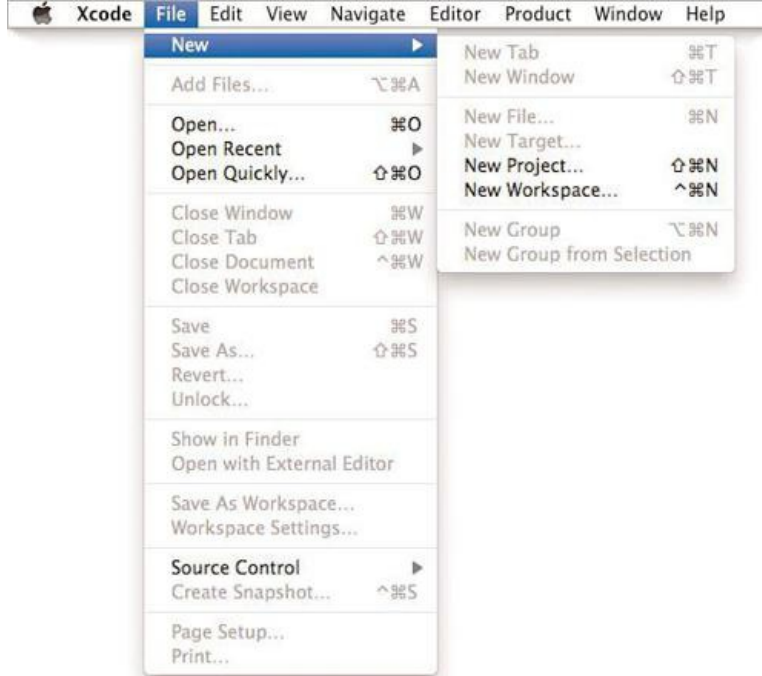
Xcode File Edit View Navigate Editor Product Window Help

New ▶
Add Files... ⌥⌘A
Open... ⌘O
Open Recent ▶
Open Quickly... ⇧⌘O
Close Window ⌘W
Close Tab ⇧⌘W
Close Document ^⌘W
Close Workspace
Save ⌘S
Save As... ⇧⌘S
Revert...
Unlock...
Show in Finder
Open with External Editor
Save As Workspace...
Workspace Settings...
Source Control ▶
Create Snapshot... ^⌘S
Page Setup...
Print...

New Tab ⌘T
New Window ⇧⌘T
New File... ⌘N
New Target...
New Project... ⇧⌘N
New Workspace... ^⌘N
New Group ⌥⌘N
New Group from Selection